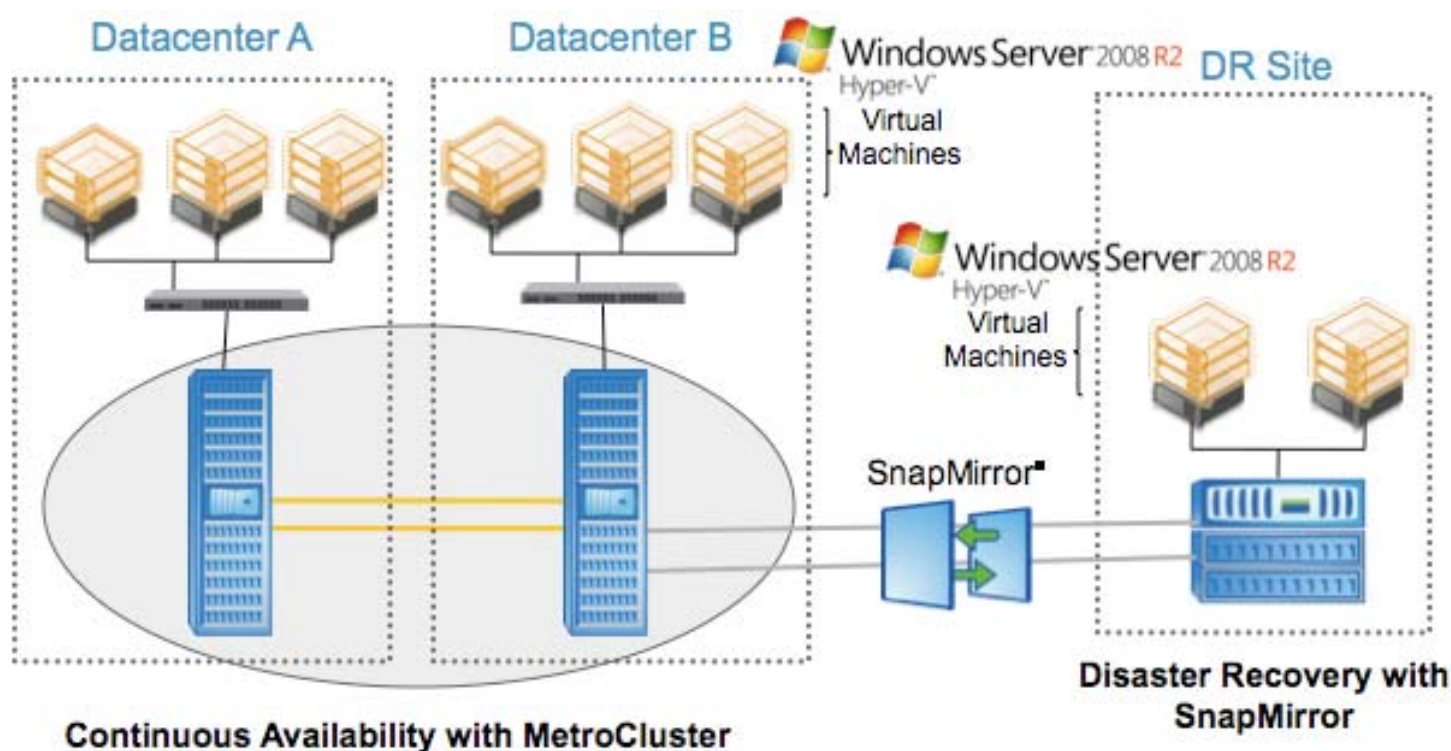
Datacenter A

Datacenter B

Windows Server 2008 R2
Hyper-V

DR Site

Virtual Machines

Windows Server 2008 R2
Hyper-V

Virtual Machines

SnapMirror

Disaster Recovery with SnapMirror

Continuous Availability with MetroCluster